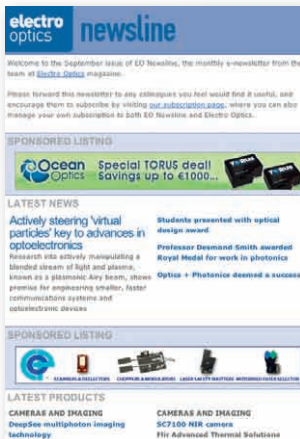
electro optics newsline

Welcome to the September issue of EO Newsline, the monthly e-newsletter from the team at Electro Optics magazine.

Please forward this newsletter to any colleagues you feel would find it useful, and encourage them to subscribe by visiting our subscription page, where you can also manage your own subscription to both EO Newsline and Electro Optics.

SPONSORED LISTING

Ocean Optics Special TORUS deal! Savings up to €1000...

LATEST NEWS

Actively steering 'virtual particles' key to advances in optoelectronics

Research into actively manipulating a blended stream of light and plasma, known as a plasmonic Airy beam, shows promise for engineering smaller, faster communications systems and optoelectronic devices

Students presented with optical design award

Professor Desmond Smith awarded Royal Medal for work in photonics

Optics + Photonics deemed a success

SPONSORED LISTING

SCANNERS & DEFLECTORS CHOPPERS & MODULATORS LASER CAVITY SHUTTERS MOTORIZED FILTER SELECTOR

LATEST PRODUCTS

CAMERAS AND IMAGING
DeepSee multiphoton imaging technology

CAMERAS AND IMAGING
SC7100 NIR camera
Flir Advanced Thermal Solutions